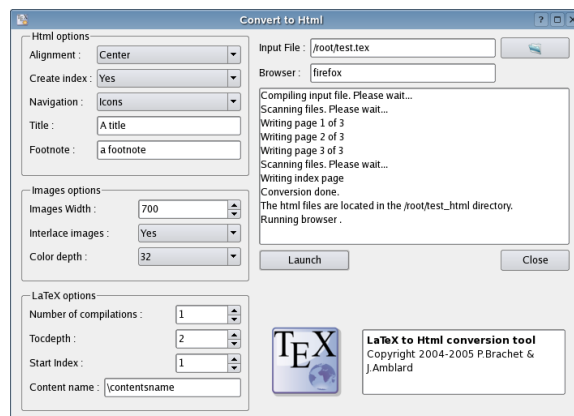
Convert to Html

? □ X

Html options
Alignment : Center
Create index : Yes
Navigation : Icons
Title : A title
Footnote : a footnote

Images options
Images Width : 700
Interlace images : Yes
Color depth : 32

LaTeX options
Number of compilations : 1
Tocdepth : 2
Start Index : 1
Content name : \contentsname

Input File : /root/test.tex
Browser : firefox

Compiling input file. Please wait...
Scanning files. Please wait...
Writing page 1 of 3
Writing page 2 of 3
Writing page 3 of 3
Scanning files. Please wait...
Writing index page
Conversion done.
The html files are located in the /root/test_html directory.
Running browser .

Launch
Close

TEX

LaTeX to Html conversion tool
Copyright 2004-2005 P.Brachet & J.Amblard